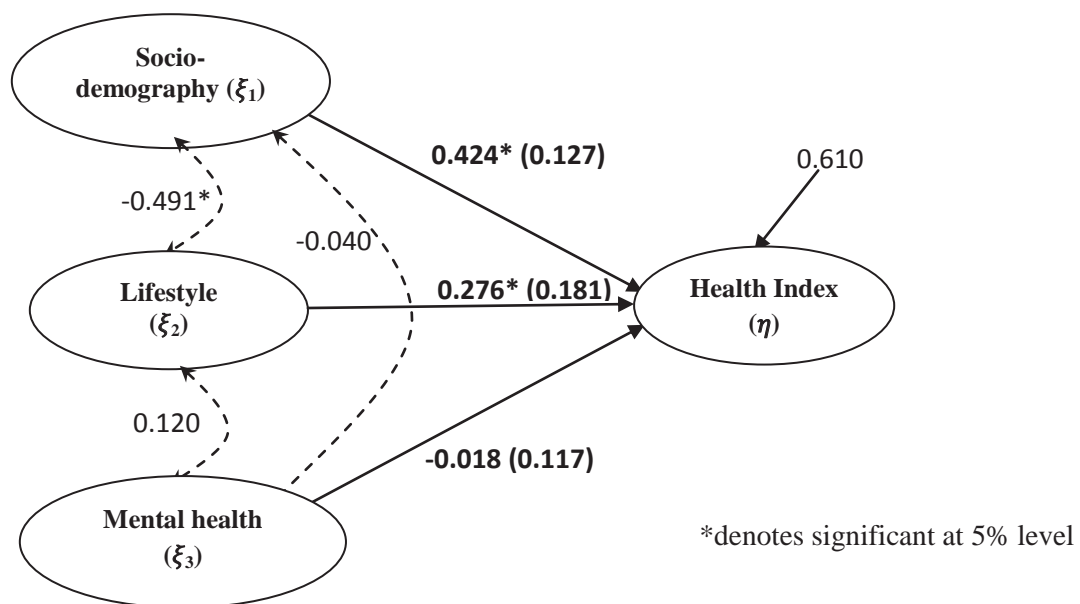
Socio-demography ($\xi_1$)

0.424* (0.127)

0.610

-0.491*

-0.040

Lifestyle ($\xi_2$)

0.276* (0.181)

Health Index ($\eta$)

0.120

-0.018 (0.117)

Mental health ($\xi_3$)

*denotes significant at 5% level